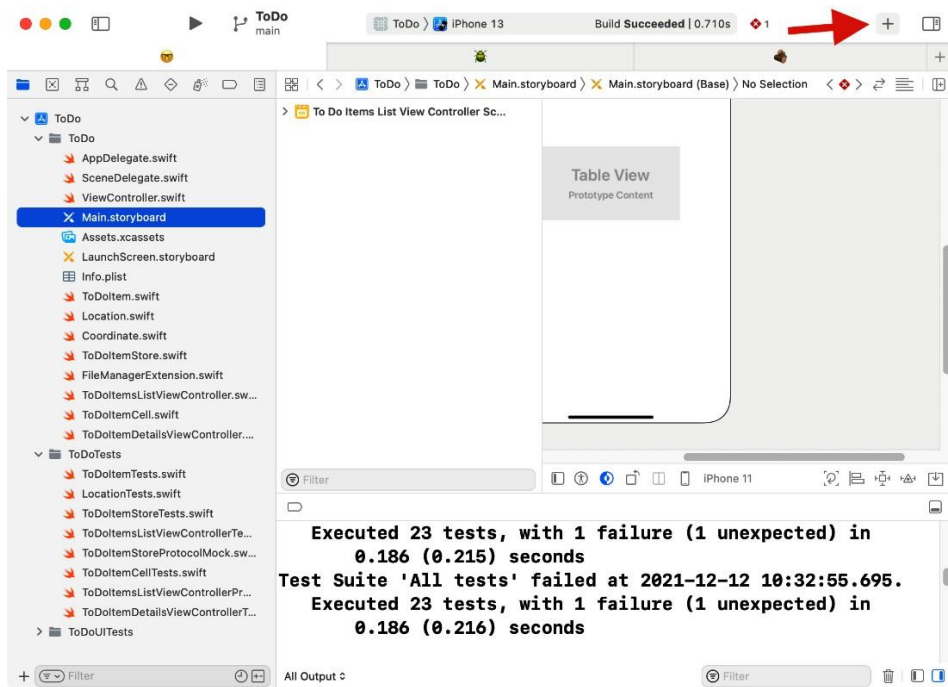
ToDo
main

ToDo 〉 iPhone 13

Build Succeeded | 0.710s

1

+

ToDo 〉 ToDo 〉 Main.storyboard 〉 Main.storyboard (Base) 〉 No Selection

ToDo
ToDo
AppDelegate.swift
SceneDelegate.swift
ViewController.swift
Main.storyboard
Assets.xcassets
LaunchScreen.storyboard
Info.plist
ToDoItem.swift
Location.swift
Coordinate.swift
ToDoItemStore.swift
FileManagerExtension.swift
ToDoItemsListViewController.sw...
ToDoItemCell.swift
ToDoItemDetailsViewController....
ToDoTests
ToDoItemTests.swift
LocationTests.swift
ToDoItemStoreTests.swift
ToDoItemsListViewControllerTe...
ToDoItemStoreProtocolMock.sw...
ToDoItemCellTests.swift
ToDoItemsListViewControllerPr...
ToDoItemDetailsViewControllerT...
ToDoUITests

+ Filter

To Do Items List View Controller Sc...

Table View
Prototype Content

Filter

iPhone 11

Executed 23 tests, with 1 failure (1 unexpected) in 0.186 (0.215) seconds
Test Suite 'All tests' failed at 2021-12-12 10:32:55.695.
Executed 23 tests, with 1 failure (1 unexpected) in 0.186 (0.216) seconds

All Output ≎

Filter